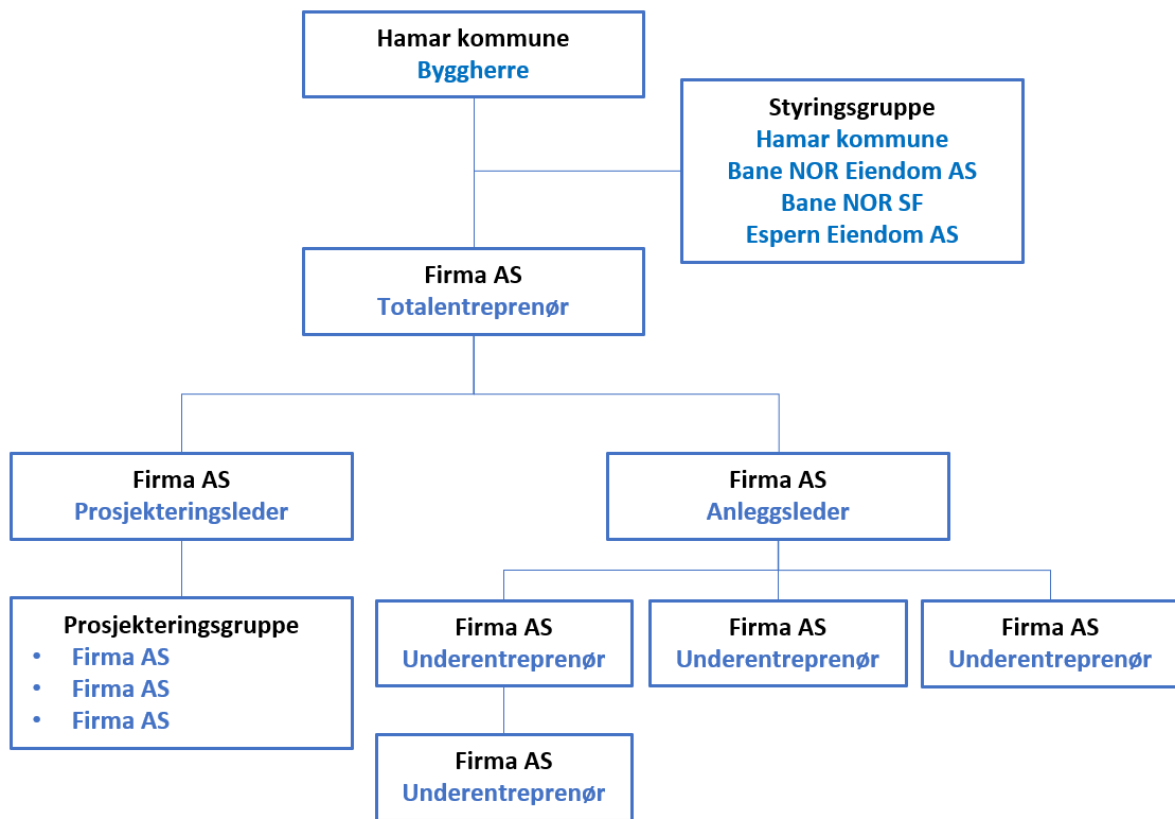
Hamar kommune
Byggherre

Styringsgruppe
Hamar kommune
Bane NOR Eiendom AS
Bane NOR SF
Espern Eiendom AS

Firma AS
Totalentreprenør

Firma AS
Prosjekteringsleder

Firma AS
Anleggsleder

Prosjekteringsgruppe
• Firma AS
• Firma AS
• Firma AS

Firma AS
Underentreprenør

Firma AS
Underentreprenør

Firma AS
Underentreprenør

Firma AS
Underentreprenør